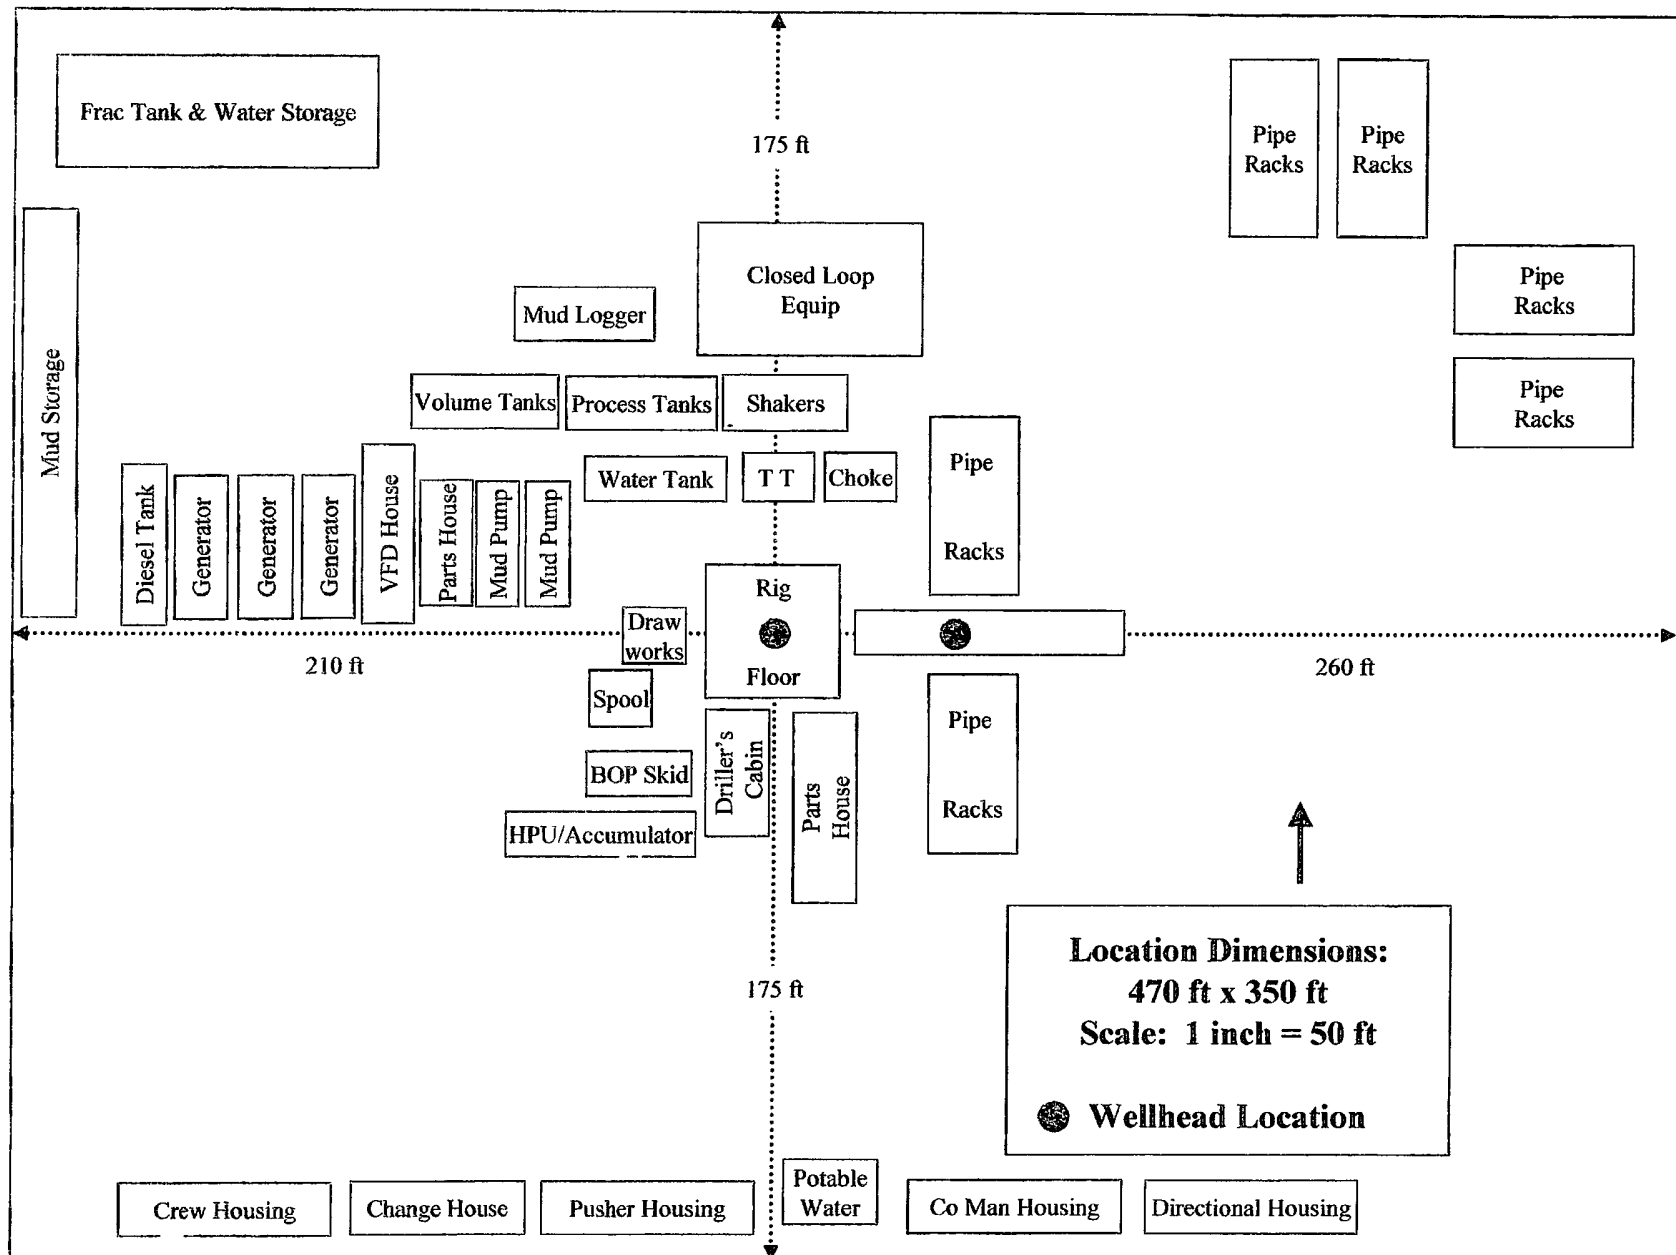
Frac Tank & Water Storage

175 ft

Pipe Racks

Pipe Racks

Pipe Racks

Pipe Racks

Closed Loop Equip

Mud Logger

Mud Storage

Volume Tanks

Process Tanks

Shakers

Water Tank

T T

Choke

Pipe Racks

Diesel Tank

Generator

Generator

Generator

VFD House

Parts House

Mud Pump

Mud Pump

Rig Floor

Draw works

210 ft

260 ft

Spool

BOP Skid

HPU/Accumulator

Driller's Cabin

Parts House

Pipe Racks

Location Dimensions:
470 ft x 350 ft
Scale: 1 inch = 50 ft

Wellhead Location

175 ft

Crew Housing

Change House

Pusher Housing

Potable Water

Co Man Housing

Directional Housing